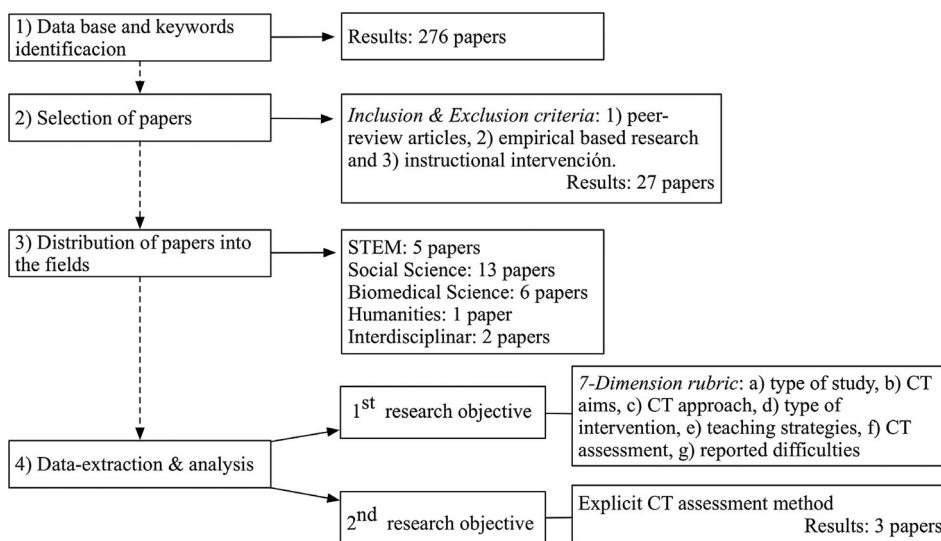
1) Data base and keywords identificacion

Results: 276 papers

2) Selection of papers

*Inclusion & Exclusion criteria*: 1) peer-review articles, 2) empirical based research and 3) instructional intervención.
Results: 27 papers

3) Distribution of papers into the fields

STEM: 5 papers
Social Science: 13 papers
Biomedical Science: 6 papers
Humanities: 1 paper
Interdisciplinar: 2 papers

4) Data-extraction & analysis

$1^{st}$ research objective

*7-Dimension rubric*: a) type of study, b) CT aims, c) CT approach, d) type of intervention, e) teaching strategies, f) CT assessment, g) reported difficulties

$2^{nd}$ research objective

Explicit CT assessment method
Results: 3 papers